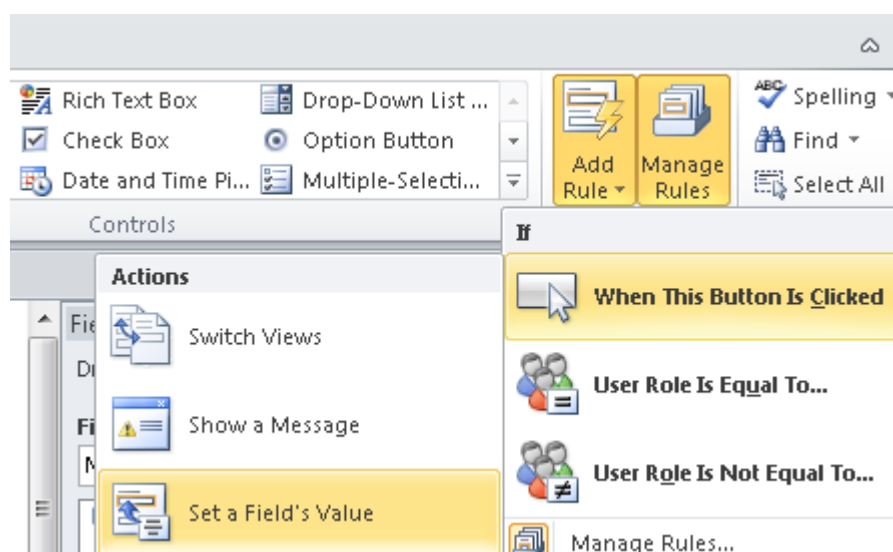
Rich Text Box
Check Box
Date and Time Pi...
Drop-Down List ...
Option Button
Multiple-Selecti...
Controls
Add Rule
Manage Rules
Spelling
Find
Select All
If
When This Button Is Clicked
User Role Is Equal To...
User Role Is Not Equal To...
Manage Rules...
Actions
Switch Views
Show a Message
Set a Field's Value
Fie
Dr
Fi
M